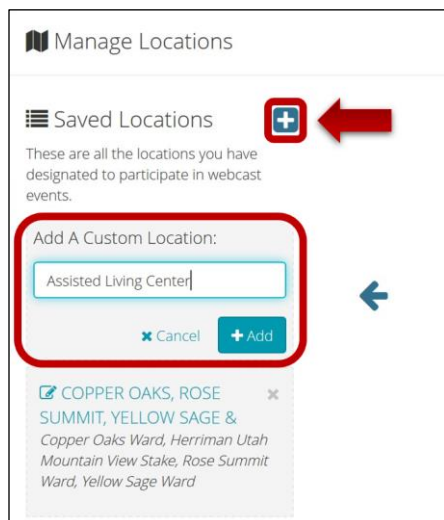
Manage Locations

Saved Locations

These are all the locations you have designated to participate in webcast events.

Add A Custom Location:

Assisted Living Center

✖ Cancel

+ Add

COPPER OAKS, ROSE SUMMIT, YELLOW SAGE &

Copper Oaks Ward, Herriman Utah Mountain View Stake, Rose Summit Ward, Yellow Sage Ward